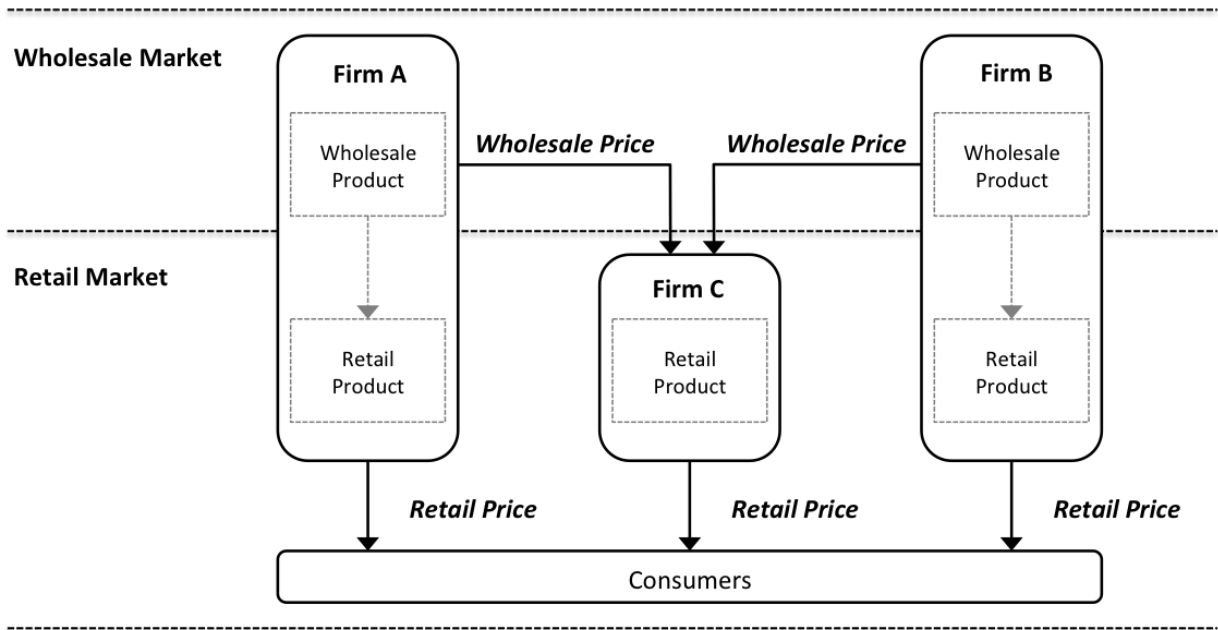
Wholesale Market

Firm A

Wholesale Product

Retail Product

Wholesale Price

Wholesale Price

Firm B

Wholesale Product

Retail Product

Retail Market

Firm C

Retail Product

Retail Price

Retail Price

Retail Price

Consumers